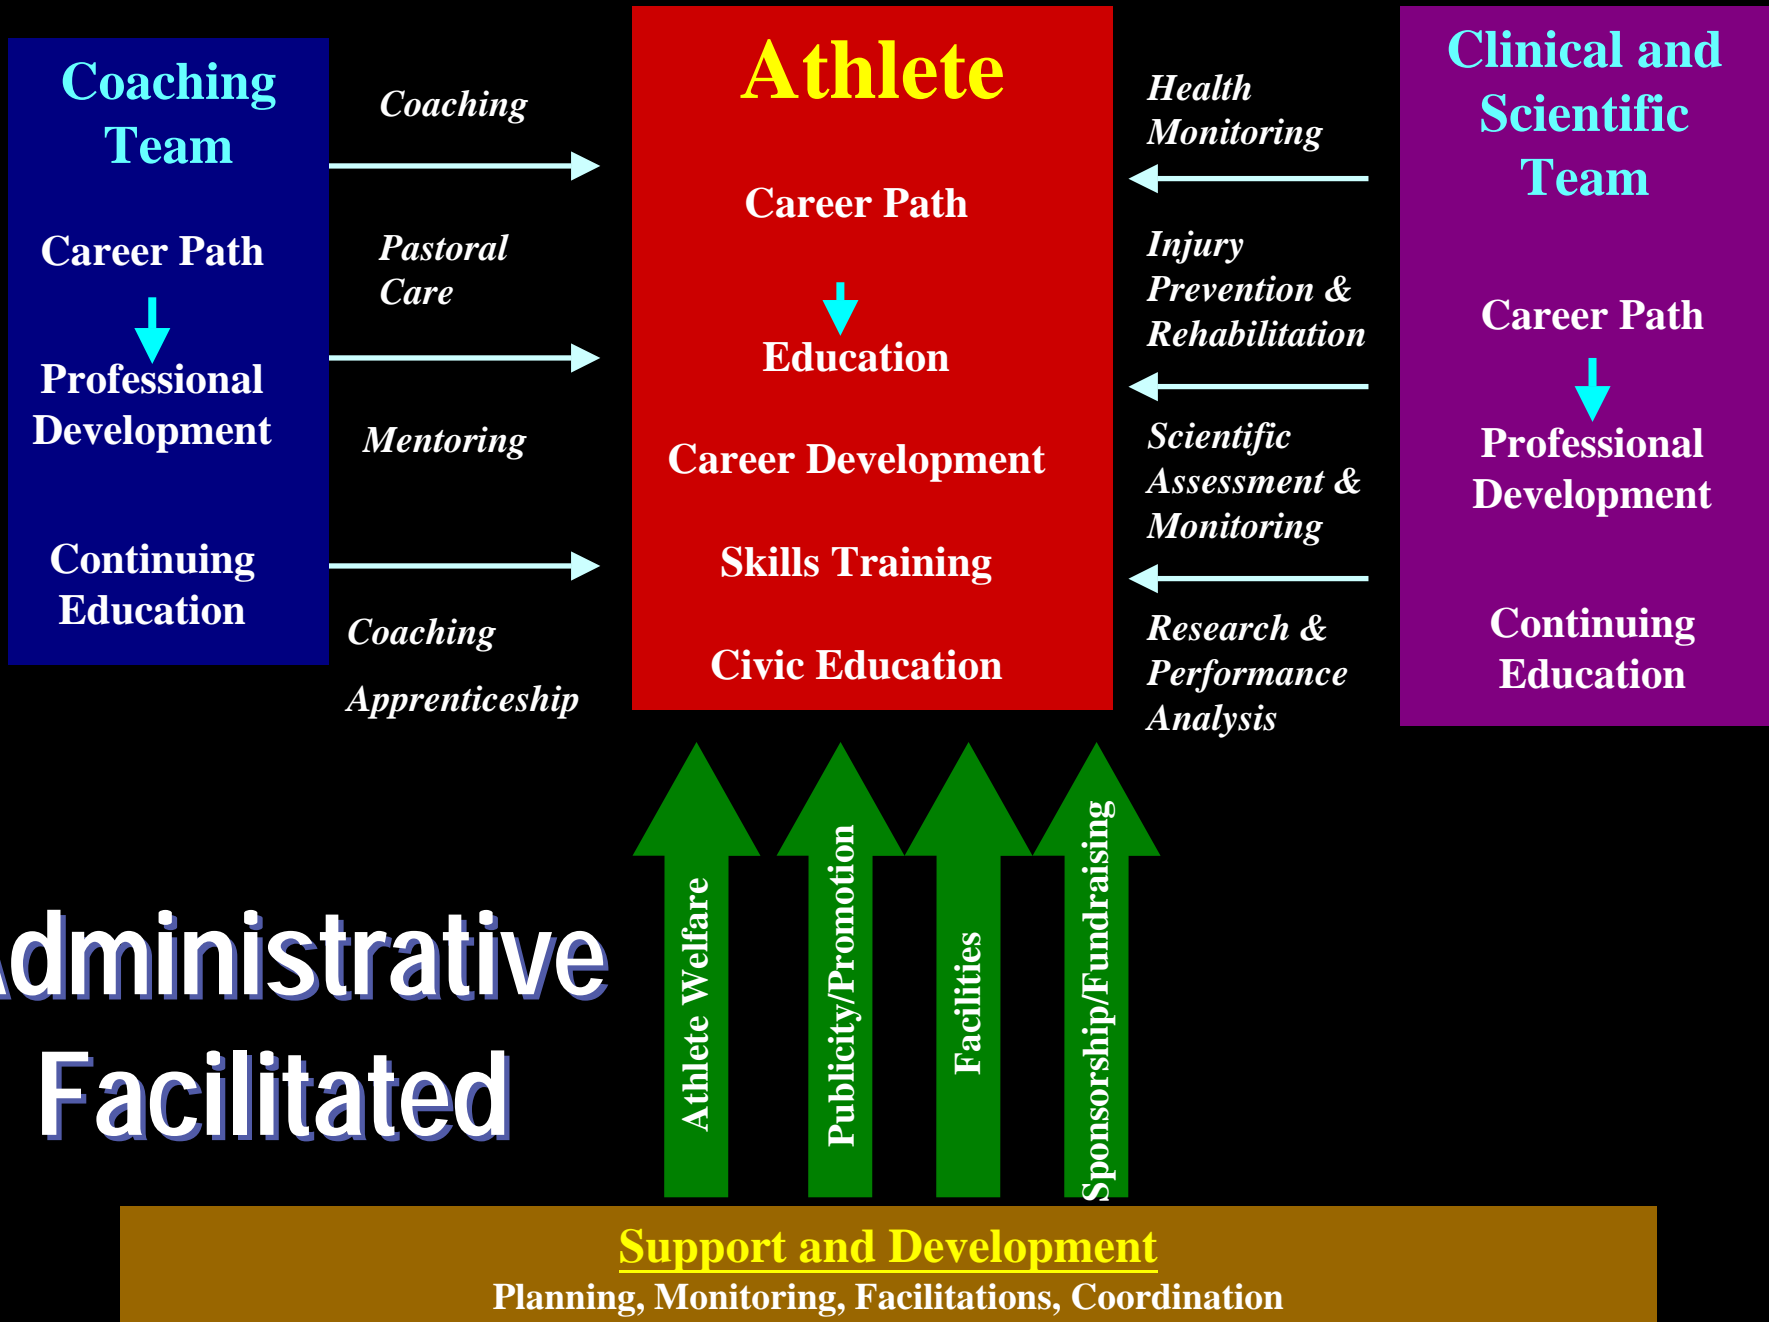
Coaching Team

Career Path

Professional Development

Continuing Education

Coaching

Pastoral Care

Mentoring

Coaching

Apprenticeship

Athlete

Career Path

Education

Career Development

Skills Training

Civic Education

Health Monitoring

Injury Prevention & Rehabilitation

Scientific Assessment & Monitoring

Research & Performance Analysis

Clinical and Scientific Team

Career Path

Professional Development

Continuing Education

dministrative Facilitated

Athlete Welfare

Publicity/Promotion

Facilities

Sponsorship/Fundraising

Support and Development

Planning, Monitoring, Facilitations, Coordination